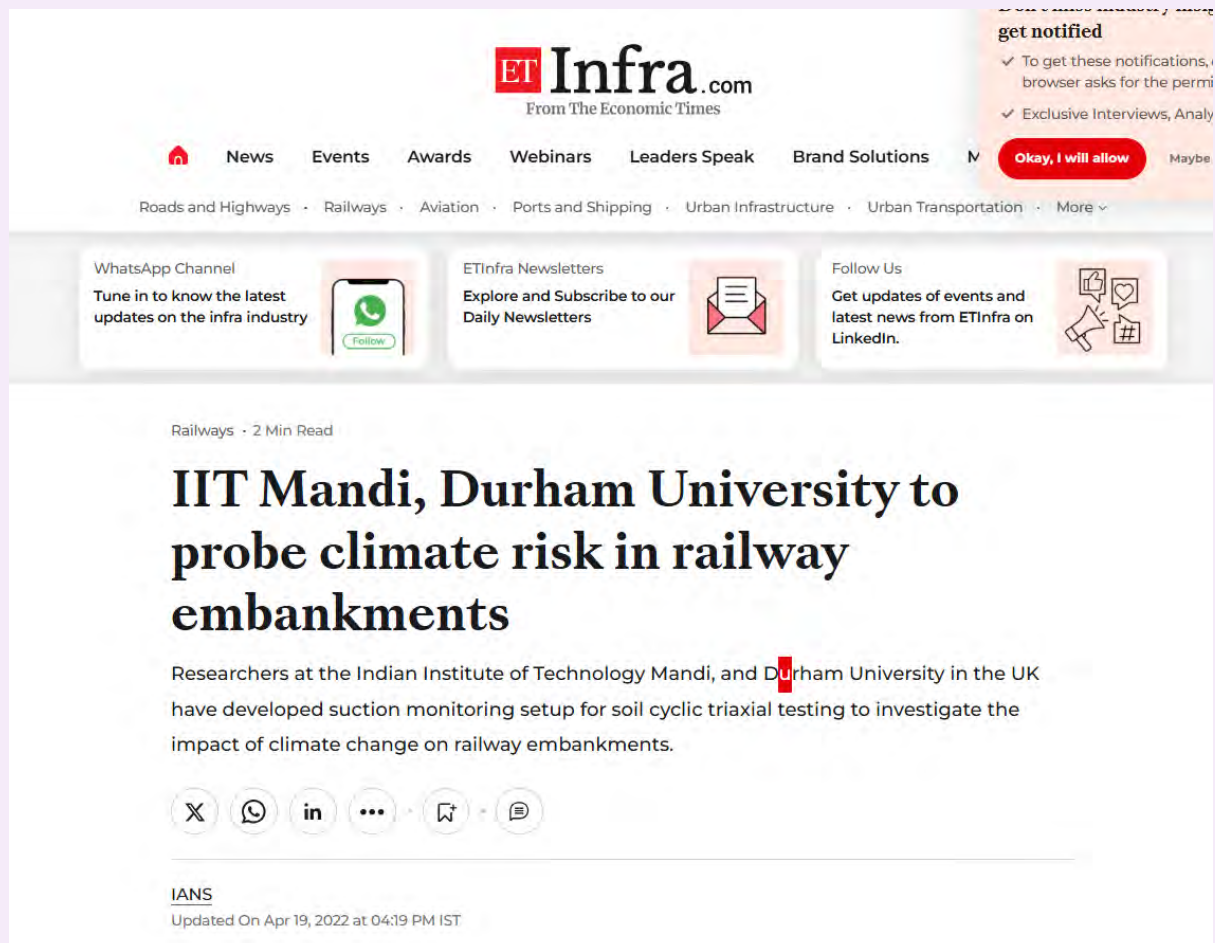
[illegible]
get notified
✓ To get these notifications, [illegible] browser asks for the permi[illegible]
✓ Exclusive Interviews, Analy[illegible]
Okay, I will allow
Maybe

ET Infra.com
From The Economic Times

News Events Awards Webinars Leaders Speak Brand Solutions M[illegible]

Roads and Highways · Railways · Aviation · Ports and Shipping · Urban Infrastructure · Urban Transportation · More

WhatsApp Channel
Tune in to know the latest updates on the infra industry
Follow

ETInfra Newsletters
Explore and Subscribe to our Daily Newsletters

Follow Us
Get updates of events and latest news from ETInfra on LinkedIn.

Railways · 2 Min Read

IIT Mandi, Durham University to probe climate risk in railway embankments

Researchers at the Indian Institute of Technology Mandi, and Durham University in the UK have developed suction monitoring setup for soil cyclic triaxial testing to investigate the impact of climate change on railway embankments.

IANS
Updated On Apr 19, 2022 at 04:19 PM IST